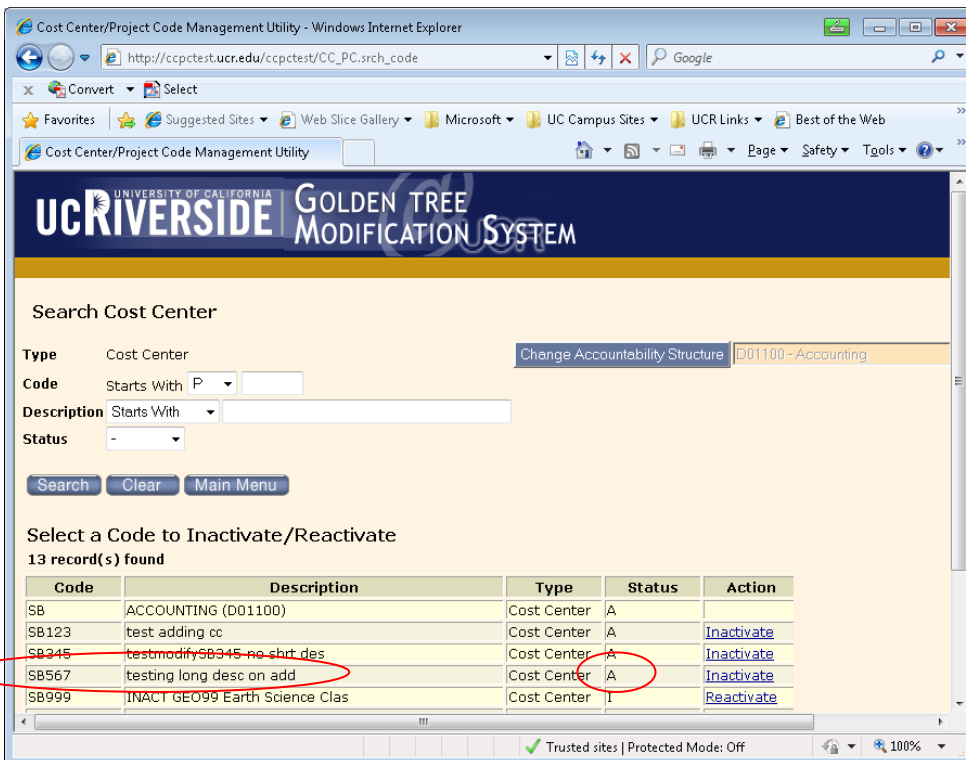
Cost Center/Project Code Management Utility - Windows Internet Explorer

http://ccpctest.ucr.edu/ccpctest/CC_PC.srch_code

Google

Convert Select

Favorites Suggested Sites Web Slice Gallery Microsoft UC Campus Sites UCR Links Best of the Web

Cost Center/Project Code Management Utility

Page Safety Tools

UCRIVERSIDE UNIVERSITY OF CALIFORNIA GOLDEN TREE MODIFICATION SYSTEM

Search Cost Center

Type Cost Center

Change Accountability Structure D01100 - Accounting

Code Starts With P

Description Starts With

Status -

Search Clear Main Menu

Select a Code to Inactivate/Reactivate

13 record(s) found

| Code | Description | Type | Status | Action |
|---|---|---|---|---|
| SB | ACCOUNTING (D01100) | Cost Center | A | |
| SB123 | test adding cc | Cost Center | A | Inactivate |
| SB345 | testmodifySB345 no shrt des | Cost Center | A | Inactivate |
| SB567 | testing long desc on add | Cost Center | A | Inactivate |
| SB999 | INACT GEO99 Earth Science Clas | Cost Center | I | Reactivate |

Trusted sites | Protected Mode: Off 100%